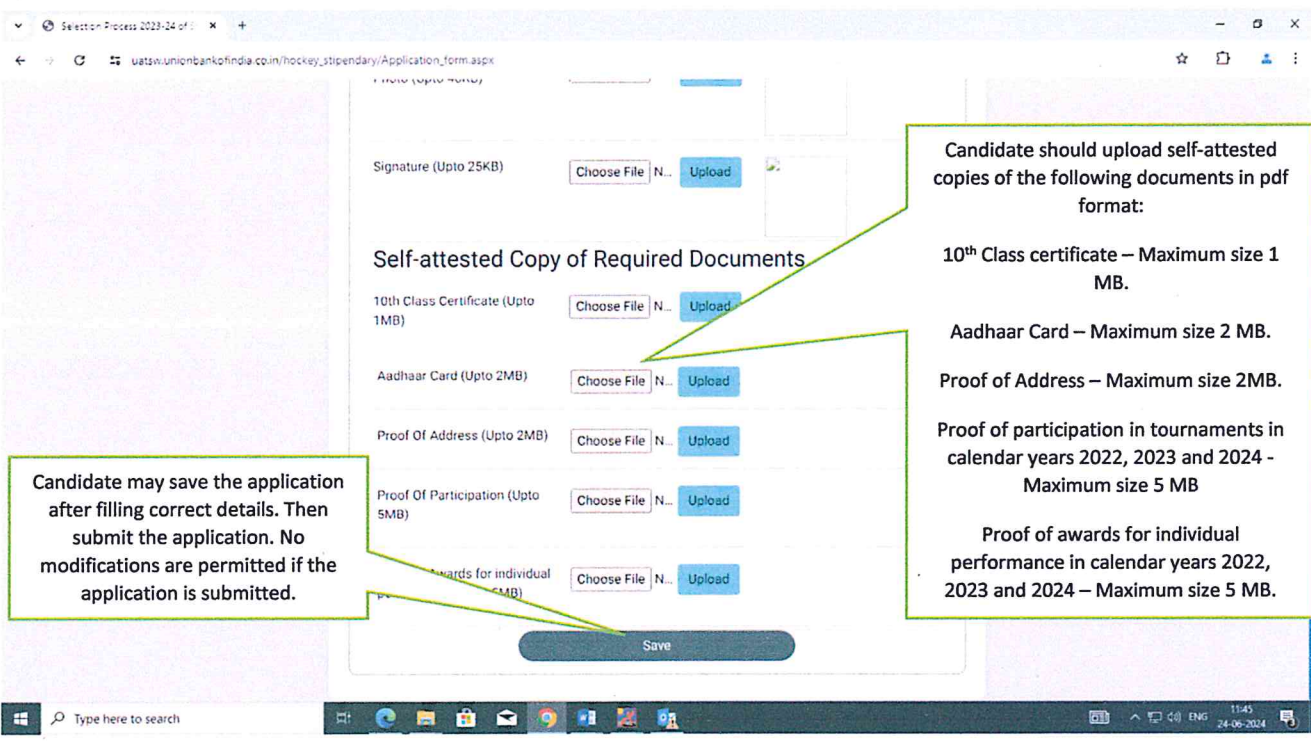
Selection Process 2023-24 of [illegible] ×

uatsw.unionbankofindia.co.in/hockey_stipendary/Application_form.aspx

Photo (Upto 40KB)

Signature (Upto 25KB) Choose File N... Upload

Self-attested Copy of Required Documents

10th Class Certificate (Upto 1MB) Choose File N... Upload

Aadhaar Card (Upto 2MB) Choose File N... Upload

Proof Of Address (Upto 2MB) Choose File N... Upload

Proof Of Participation (Upto 5MB) Choose File N... Upload

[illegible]wards for individual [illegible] 5MB) Choose File N... Upload

Save

Candidate should upload self-attested copies of the following documents in pdf format:

10th Class certificate – Maximum size 1 MB.

Aadhaar Card – Maximum size 2 MB.

Proof of Address – Maximum size 2MB.

Proof of participation in tournaments in calendar years 2022, 2023 and 2024 - Maximum size 5 MB

Proof of awards for individual performance in calendar years 2022, 2023 and 2024 – Maximum size 5 MB.

Candidate may save the application after filling correct details. Then submit the application. No modifications are permitted if the application is submitted.

Type here to search

ENG 11:45 24-06-2024